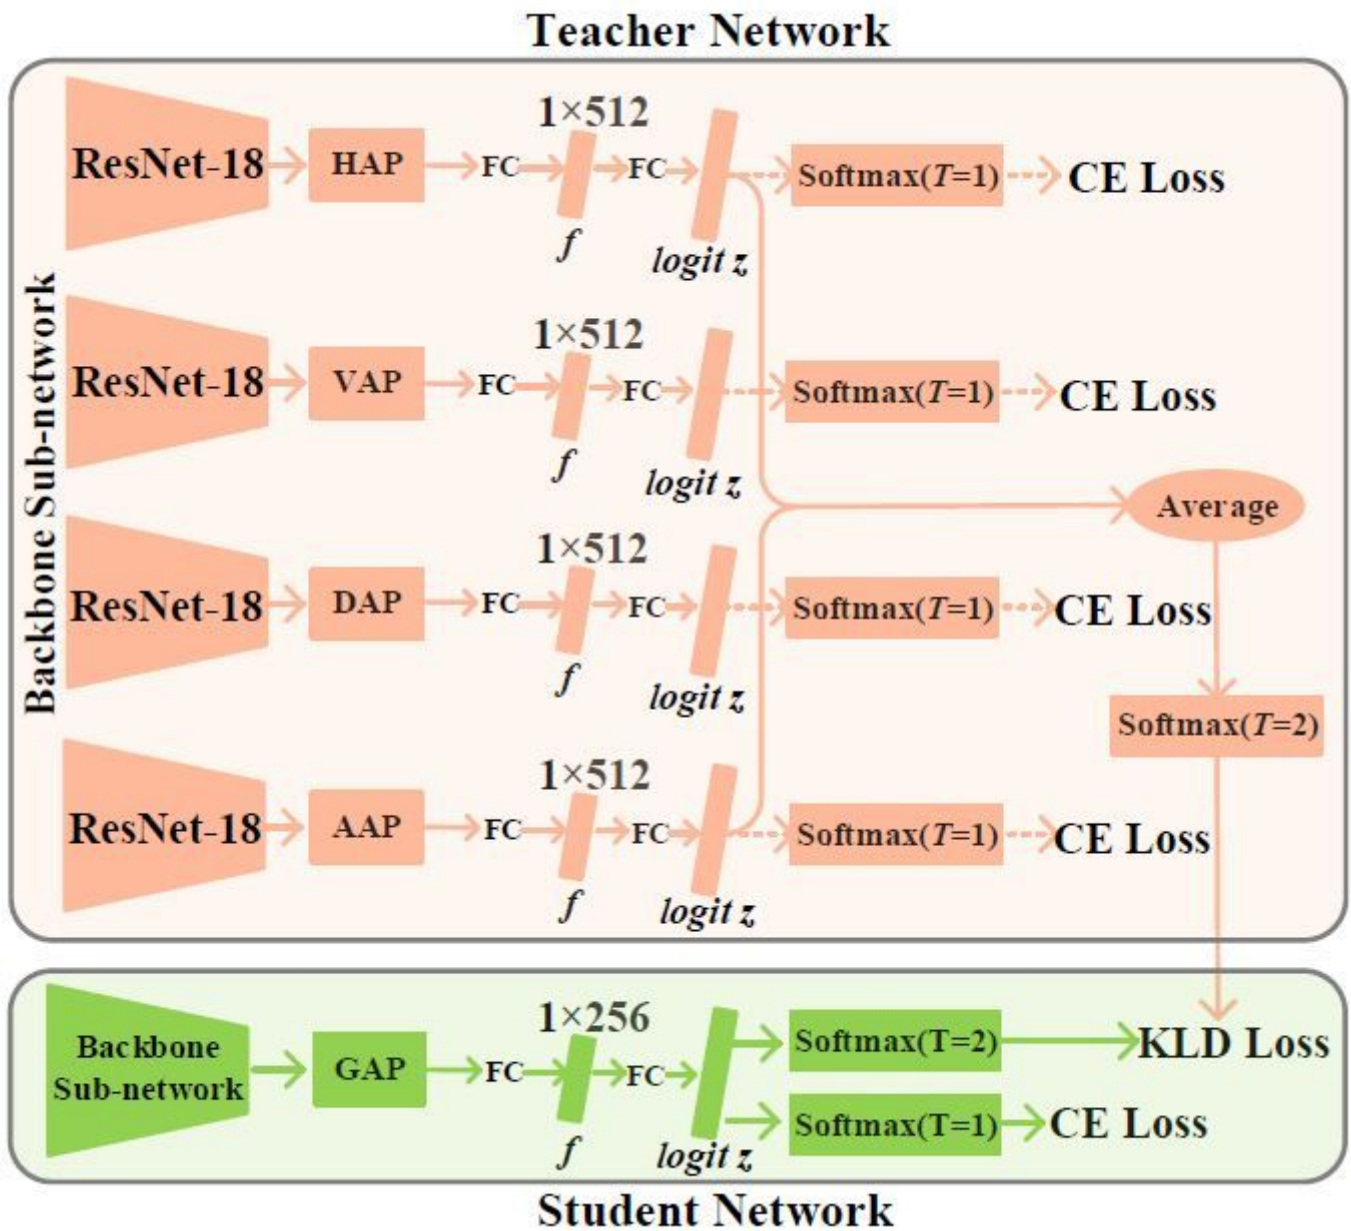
Teacher Network

Backbone Sub-network

ResNet-18 HAP FC 1×512 FC Softmax($T$=1) CE Loss
$f$ logit $z$

ResNet-18 VAP FC 1×512 FC Softmax($T$=1) CE Loss
$f$ logit $z$

Average

ResNet-18 DAP FC 1×512 FC Softmax($T$=1) CE Loss
$f$ logit $z$

Softmax($T$=2)

ResNet-18 AAP FC 1×512 FC Softmax($T$=1) CE Loss
$f$ logit $z$

Backbone Sub-network GAP FC 1×256 FC Softmax(T=2) KLD Loss
Softmax(T=1) CE Loss
$f$ logit $z$

Student Network